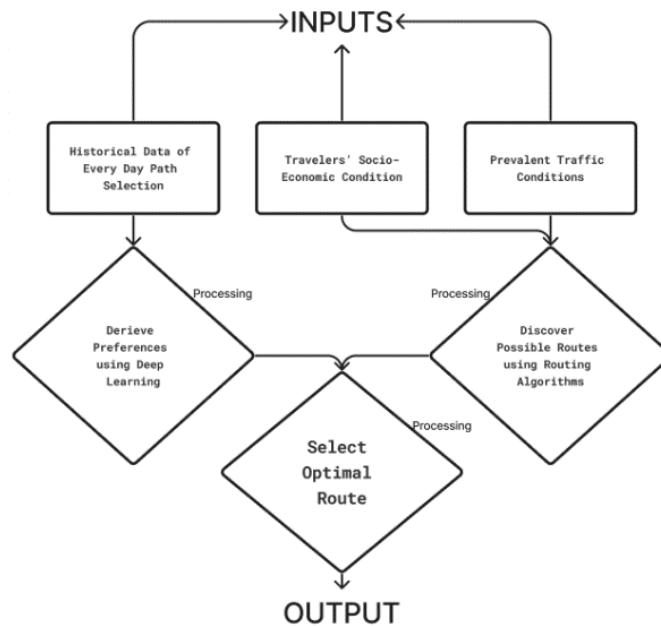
INPUTS

Historical Data of Every Day Path Selection

Travelers' Socio-Economic Condition

Prevalent Traffic Conditions

Processing

Derieve Preferences using Deep Learning

Processing

Discover Possible Routes using Routing Algorithms

Processing

Select Optimal Route

OUTPUT